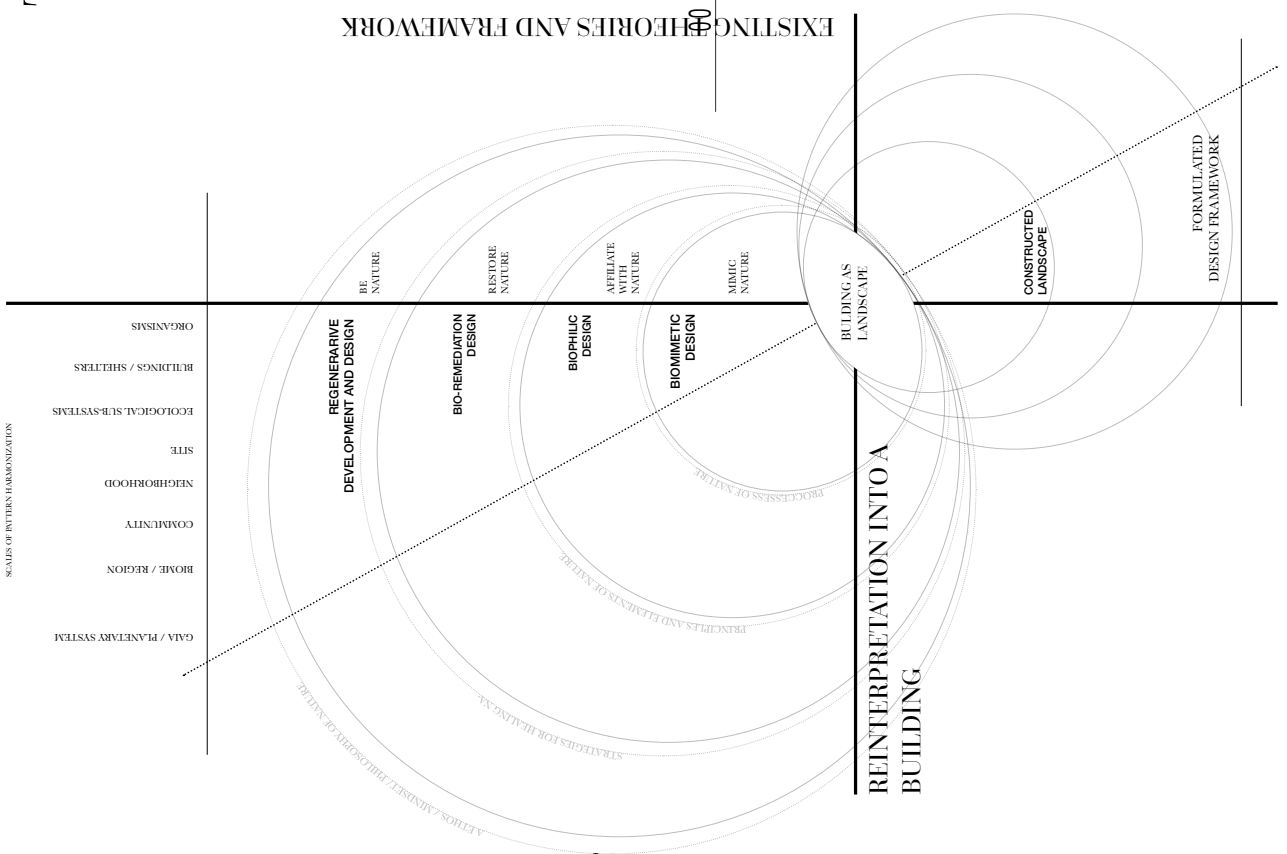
EXISTING THEORIES AND FRAMEWORK

BE NATURE

RESTORE NATURE

AFFILIATE WITH NATURE

MIMIC NATURE

BUILDING AS LANDSCAPE

CONSTRUCTED LANDSCAPE

FORMULATED DESIGN FRAMEWORK

REGENERARIVE DEVELOPMENT AND DESIGN

BIO-REMEDIATION DESIGN

BIOPHILIC DESIGN

BIOMIMETIC DESIGN

ORGANISMS

BUILDINGS / SHELTERS

ECOLOGICAL SUB-SYSTEMS

SITE

NEIGHBORHOOD

COMMUNITY

BIOME / REGION

GAIA / PLANETARY SYSTEM

SCALES OF PATTERN HARMONIZATION

PROCESSES OF NATURE

PRINCIPLES AND ELEMENTS OF NATURE

STRATEGIES FOR HEALING NA...

ETHOS / MINDSET / PHILOSOPHY OF NATURE

REINTERPRETATION INTO A BUILDING